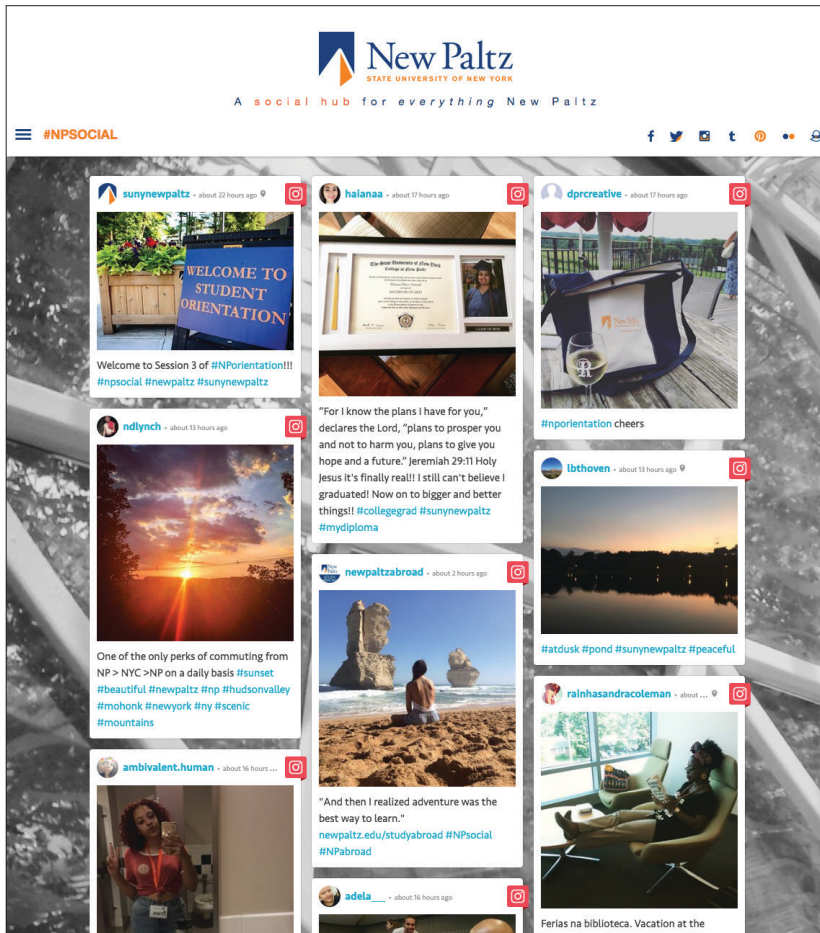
New Paltz
STATE UNIVERSITY OF NEW YORK

A social hub for everything New Paltz

#NPSOCIAL

sunynewpaltz • about 22 hours ago

WELCOME TO STUDENT ORIENTATION

Welcome to Session 3 of #NPorientation!!! #npsocial #newpaltz #sunynewpaltz

ndlynch • about 13 hours ago

One of the only perks of commuting from NP > NYC >NP on a daily basis #sunset #beautiful #newpaltz #np #hudsonvalley #mohonk #newyork #ny #scenic #mountains

ambivalent.human • about 16 hours ...

haianaa • about 17 hours ago

"For I know the plans I have for you," declares the Lord, "plans to prosper you and not to harm you, plans to give you hope and a future." Jeremiah 29:11 Holy Jesus it's finally real!! I still can't believe I graduated! Now on to bigger and better things!! #collegegrad #sunynewpaltz #mydiploma

newpaltzabroad • about 2 hours ago

"And then I realized adventure was the best way to learn." newpaltz.edu/studyabroad #NPsocial #NPabroad

adela___ • about 16 hours ago

dprcreative • about 17 hours ago

#nporientation cheers

lbthoven • about 13 hours ago

#atdusk #pond #sunynewpaltz #peaceful

rainhasandracoleman • about ...

Ferias na biblioteca. Vacation at the